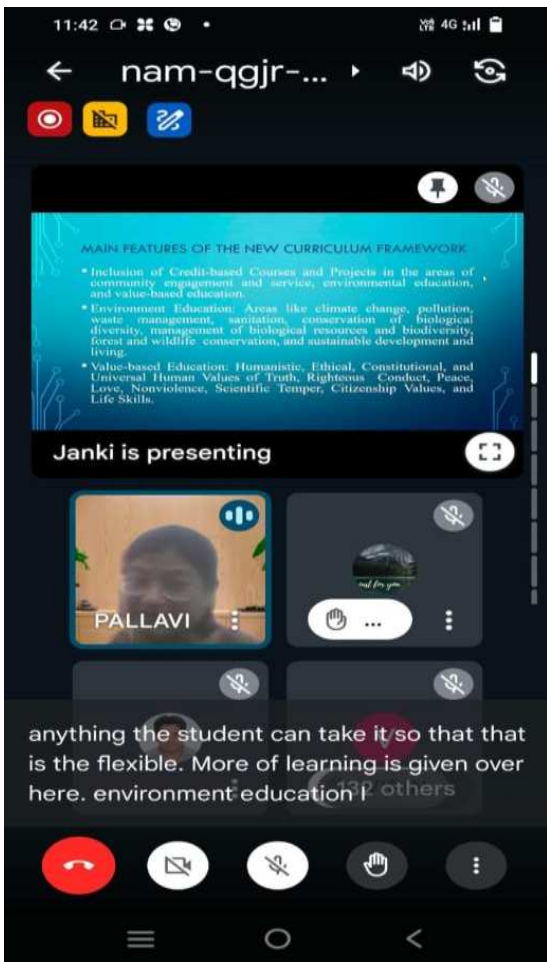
11:42

4G

nam-qgjr-...

MAIN FEATURES OF THE NEW CURRICULUM FRAMEWORK

• Inclusion of Credit-based Courses and Projects in the areas of community engagement and service, environmental education, and value-based education.

• Environment Education: Areas like climate change, pollution, waste management, sanitation, conservation of biological diversity, management of biological resources and biodiversity, forest and wildlife conservation, and sustainable development and living.

• Value-based Education: Humanistic, Ethical, Constitutional, and Universal Human Values of Truth, Righteous Conduct, Peace, Love, Nonviolence, Scientific Temper, Citizenship Values, and Life Skills.

Janki is presenting

PALLAVI

...

anything the student can take it so that that is the flexible. More of learning is given over here. environment education I

132 others